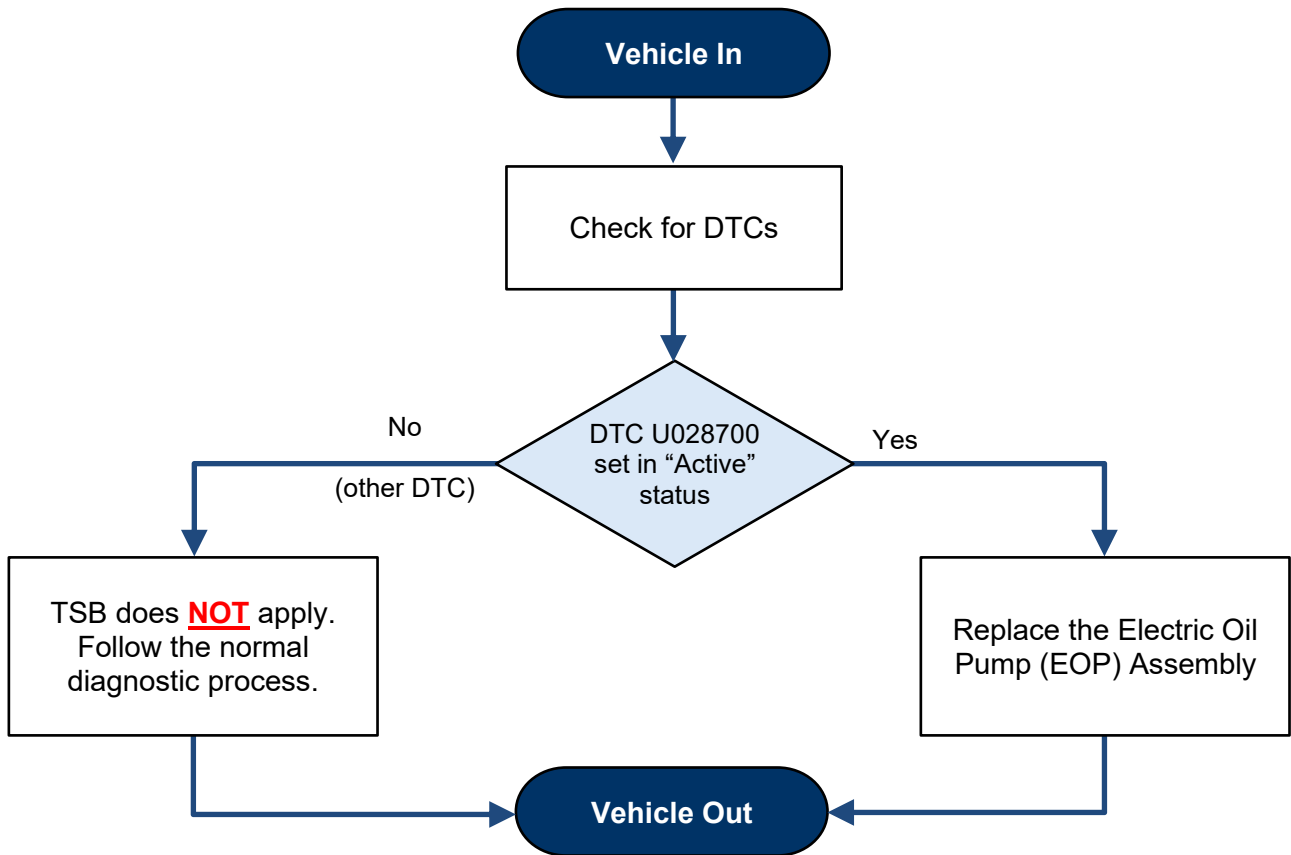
Vehicle In

Check for DTCs

DTC U028700 set in “Active” status

No

(other DTC)

Yes

TSB does NOT apply. Follow the normal diagnostic process.

Replace the Electric Oil Pump (EOP) Assembly

Vehicle Out